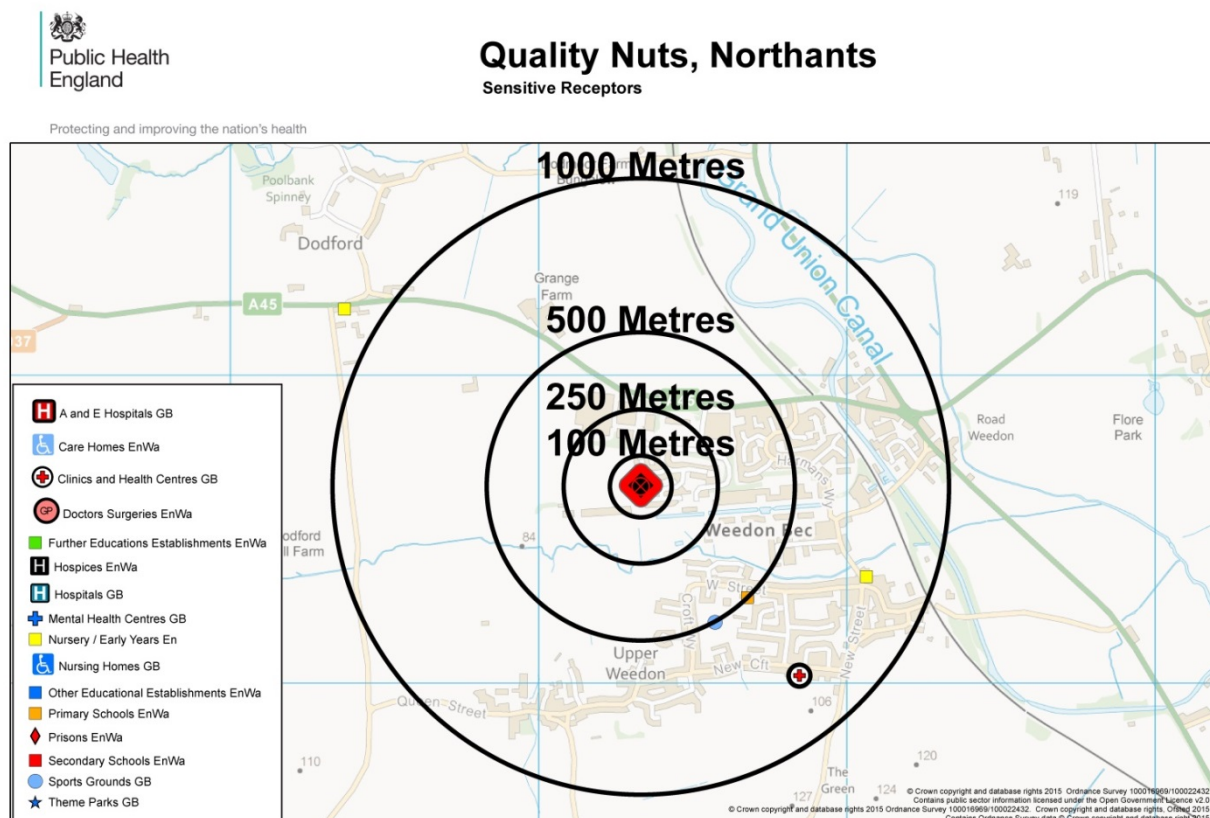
Public Health England

Protecting and improving the nation's health

Quality Nuts, Northants

Sensitive Receptors

1000 Metres

500 Metres

250 Metres

100 Metres

Poolbank Spinney

Dodford

Grange Farm

A45

37

Grand Union Canal

119

Road Weedon

Flore Park

Weedon Bec

84

odford ll Farm

W Street

Croft Wy

Upper Weedon

New Cft

New Street

Queen Street

106

110

120

The Green

124

127

A and E Hospitals GB

Care Homes EnWa

Clinics and Health Centres GB

Doctors Surgeries EnWa

Further Educations Establishments EnWa

Hospices EnWa

Hospitals GB

Mental Health Centres GB

Nursery / Early Years En

Nursing Homes GB

Other Educational Establishments EnWa

Primary Schools EnWa

Prisons EnWa

Secondary Schools EnWa

Sports Grounds GB

Theme Parks GB

© Crown copyright and database rights 2015 Ordnance Survey 100016969/100022432
Contains public sector information licensed under the Open Government Licence v2.0
© Crown copyright and database rights 2015 Ordnance Survey 100016969/100022432. Crown copyright and database rights. Ofsted 2015
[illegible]